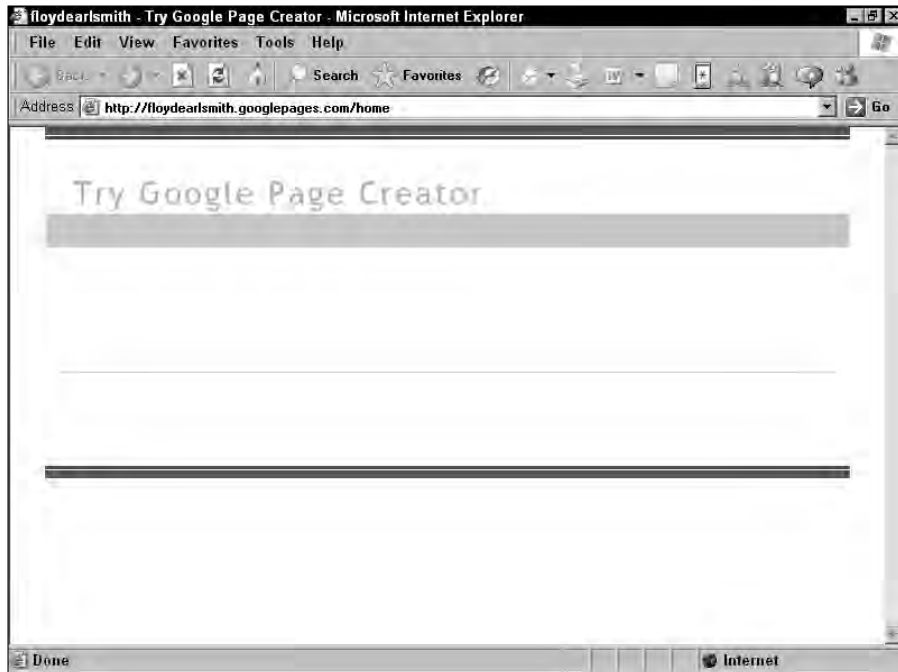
floydearlsmith - Try Google Page Creator - Microsoft Internet Explorer

File Edit View Favorites Tools Help

Back Search Favorites

Address http://floydearlsmith.googlepages.com/home Go

Try Google Page Creator

Done Internet